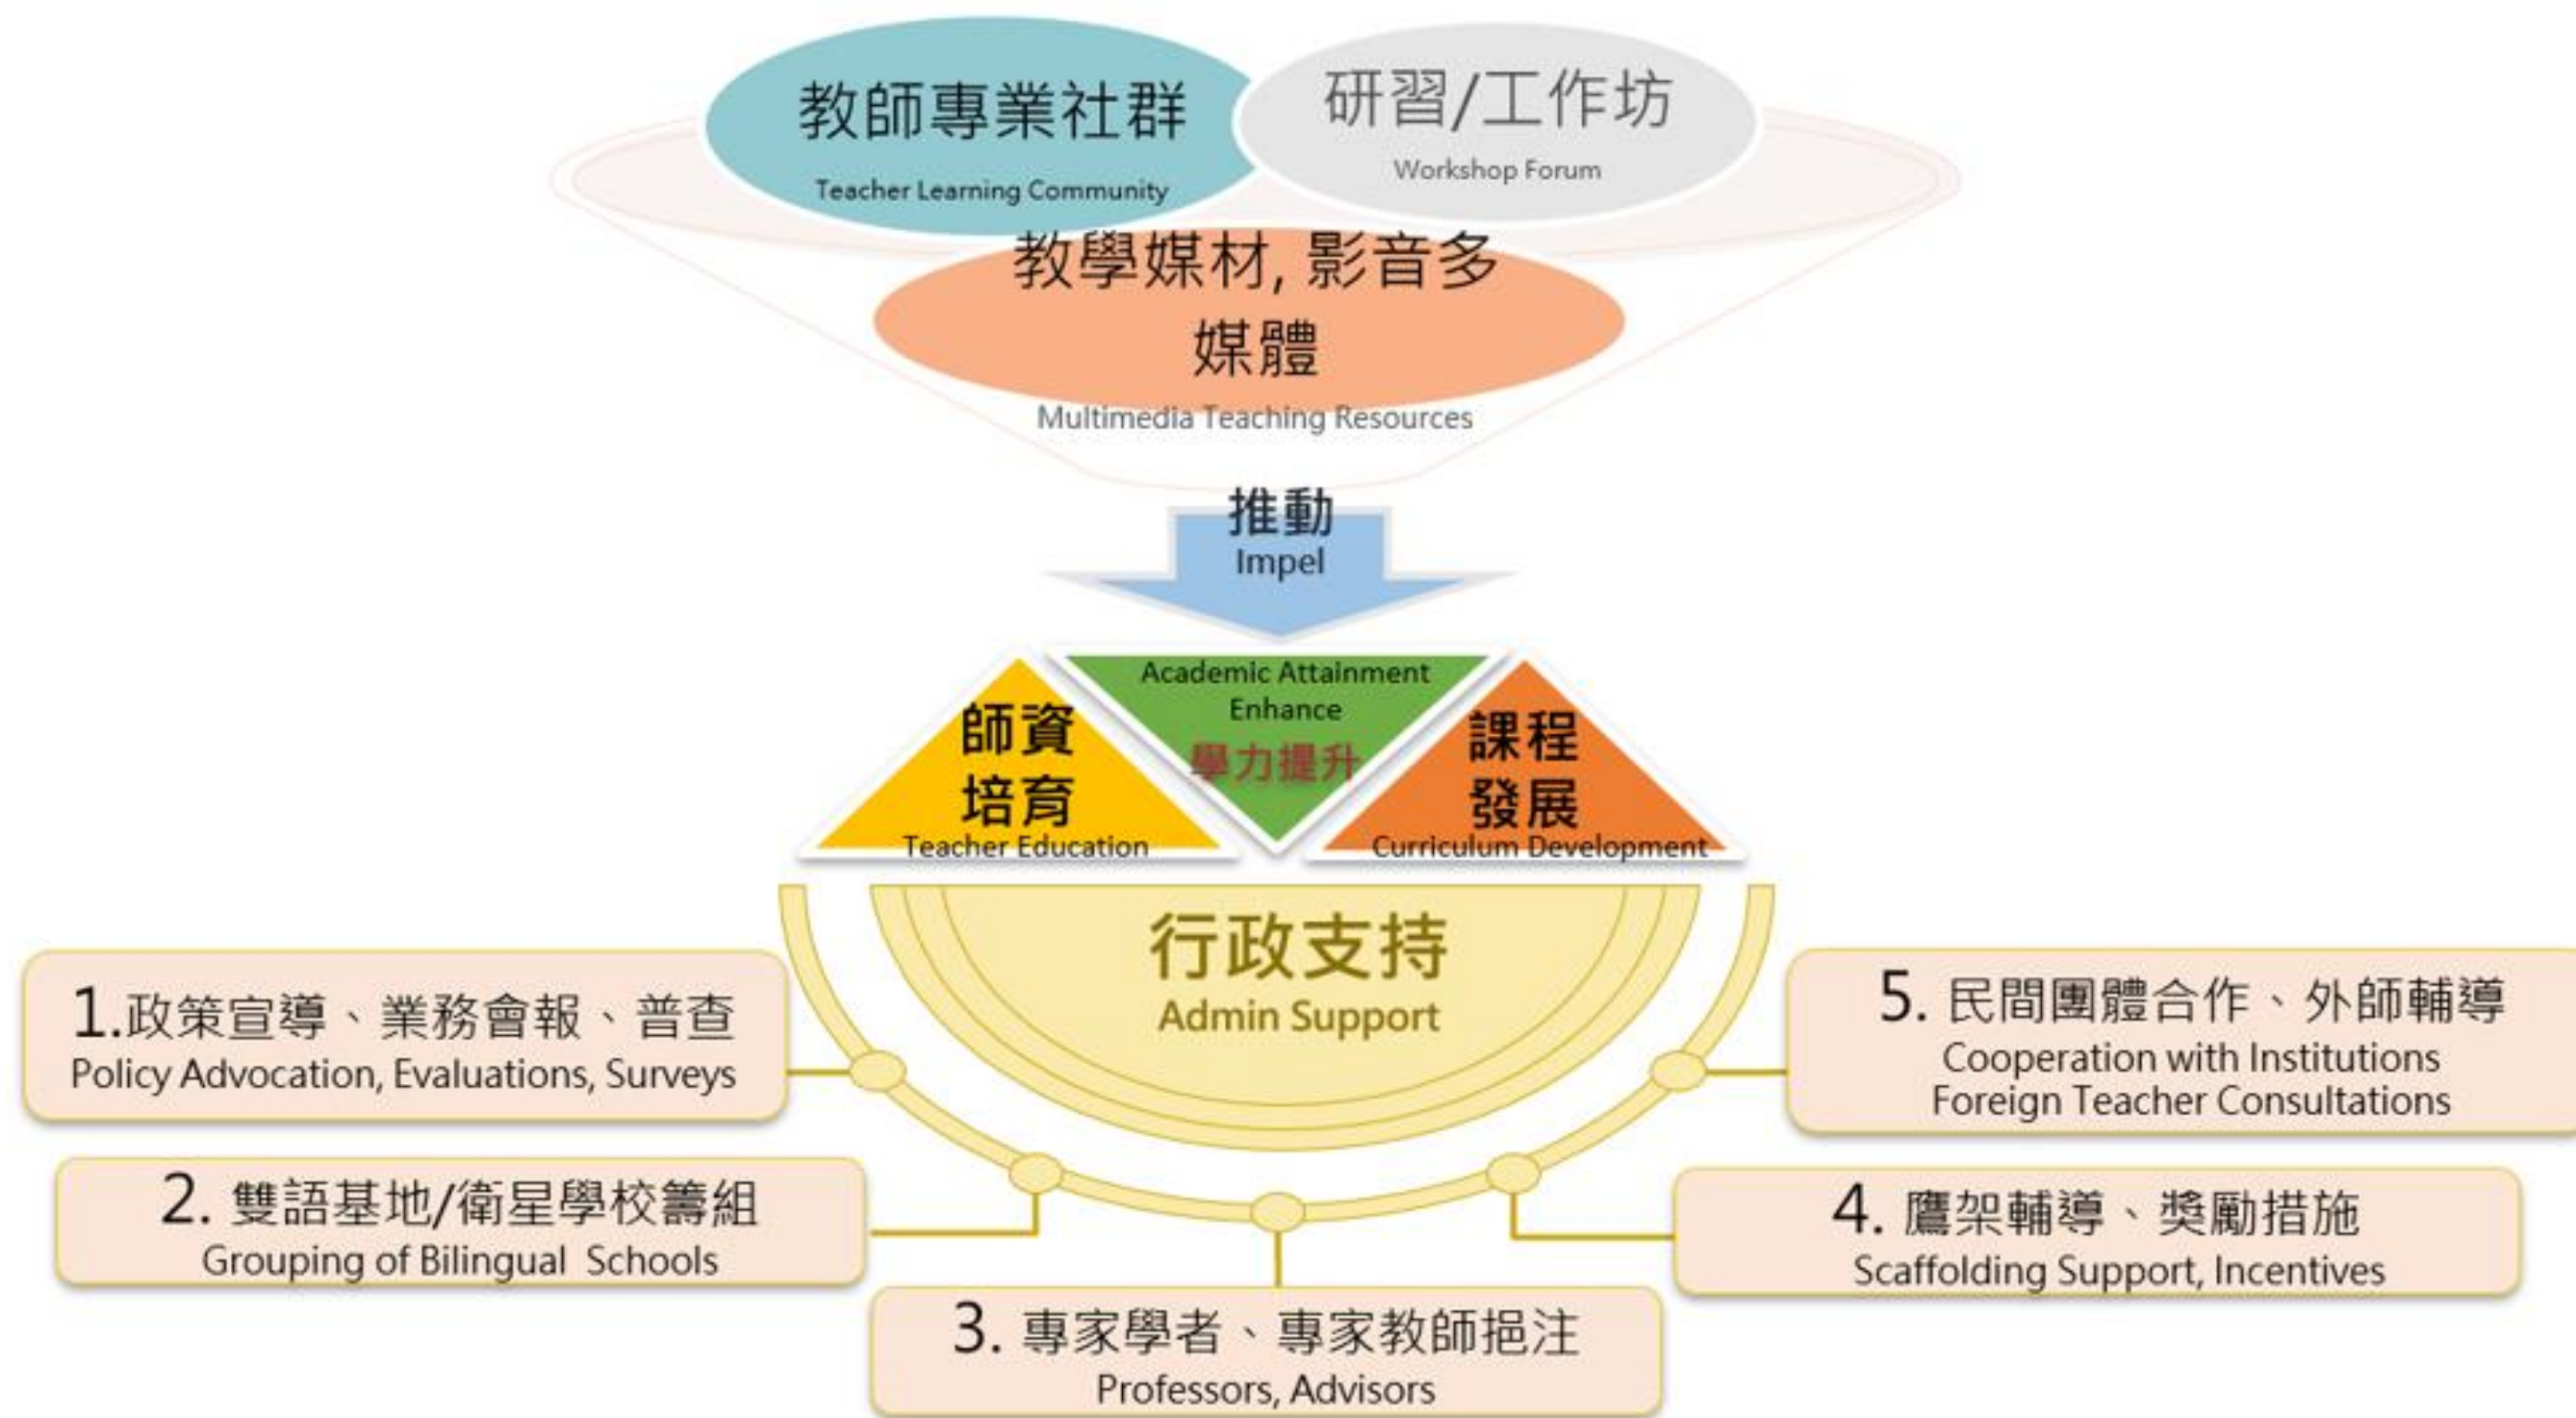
教師專業社群
Teacher Learning Community

研習/工作坊
Workshop Forum

教學媒材, 影音多媒體
Multimedia Teaching Resources

推動
Impel

師資培育
Teacher Education

Academic Attainment Enhance
學力提升

課程發展
Curriculum Development

行政支持
Admin Support

1.政策宣導、業務會報、普查
Policy Advocation, Evaluations, Surveys

2. 雙語基地/衛星學校籌組
Grouping of Bilingual Schools

3. 專家學者、專家教師挹注
Professors, Advisors

4. 鷹架輔導、獎勵措施
Scaffolding Support, Incentives

5. 民間團體合作、外師輔導
Cooperation with Institutions
Foreign Teacher Consultations